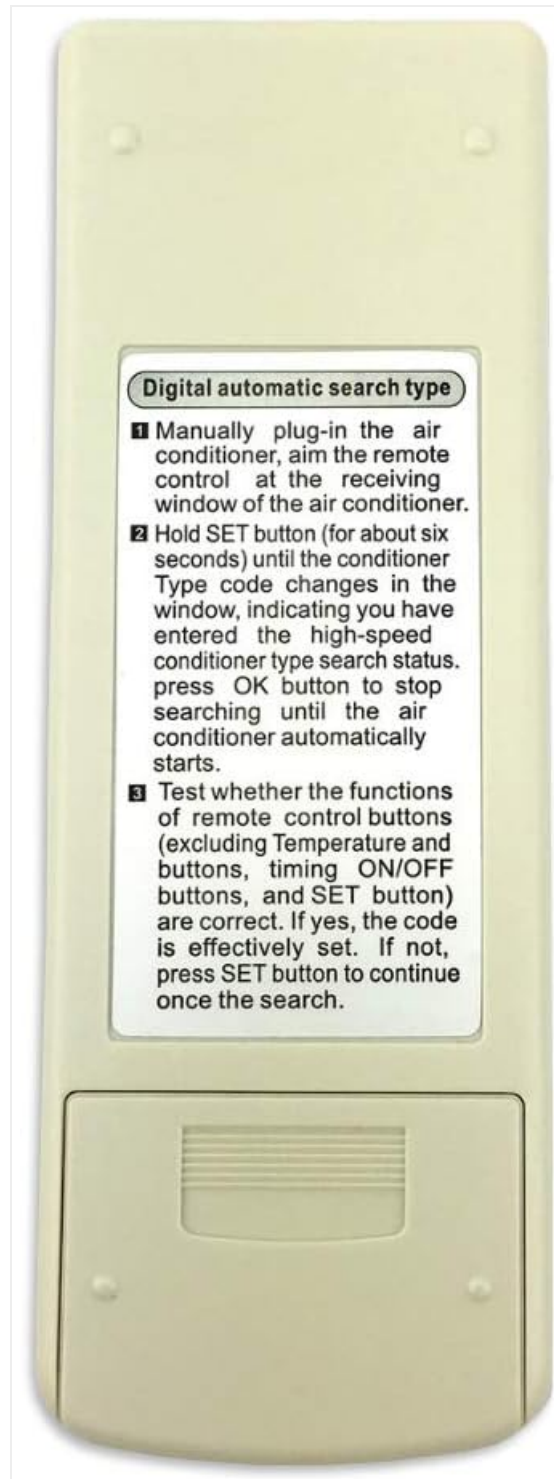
Digital automatic search type

1 Manually plug-in the air conditioner, aim the remote control at the receiving window of the air conditioner.

2 Hold SET button (for about six seconds) until the conditioner Type code changes in the window, indicating you have entered the high-speed conditioner type search status. press OK button to stop searching until the air conditioner automatically starts.

3 Test whether the functions of remote control buttons (excluding Temperature and buttons, timing ON/OFF buttons, and SET button) are correct. If yes, the code is effectively set. If not, press SET button to continue once the search.